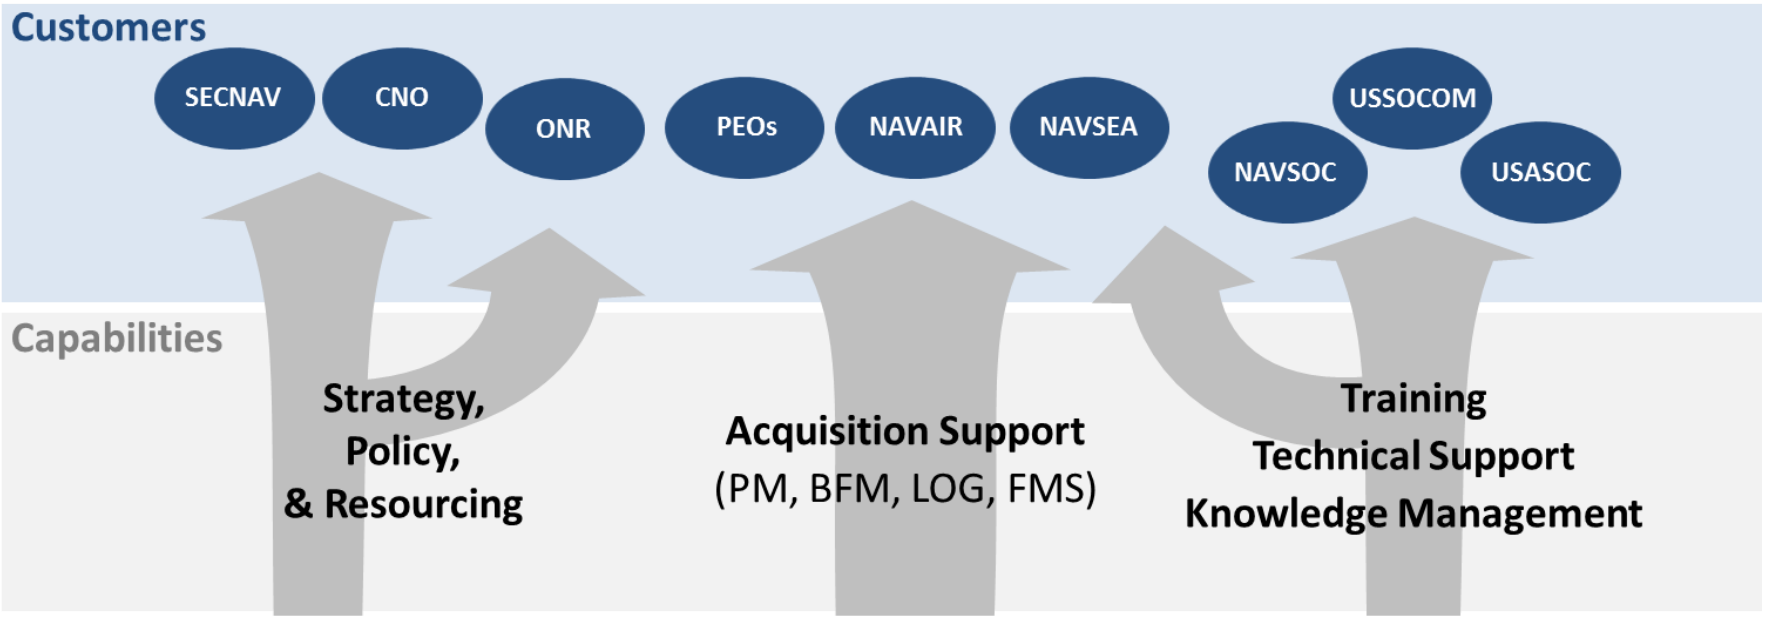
Customers

SECNAV
CNO
ONR
PEOs
NAVAIR
NAVSEA
USSOCOM
NAVSOC
USASOC

Capabilities

Strategy,
Policy,
& Resourcing

Acquisition Support
(PM, BFM, LOG, FMS)

Training
Technical Support
Knowledge Management